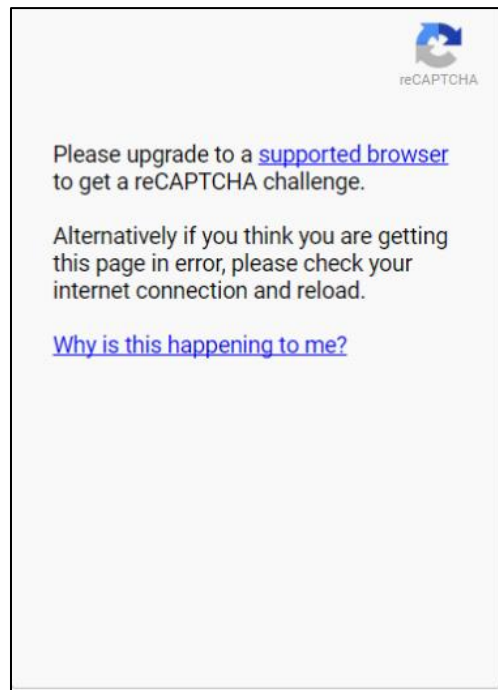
reCAPTCHA

Please upgrade to a supported browser to get a reCAPTCHA challenge.

Alternatively if you think you are getting this page in error, please check your internet connection and reload.

Why is this happening to me?